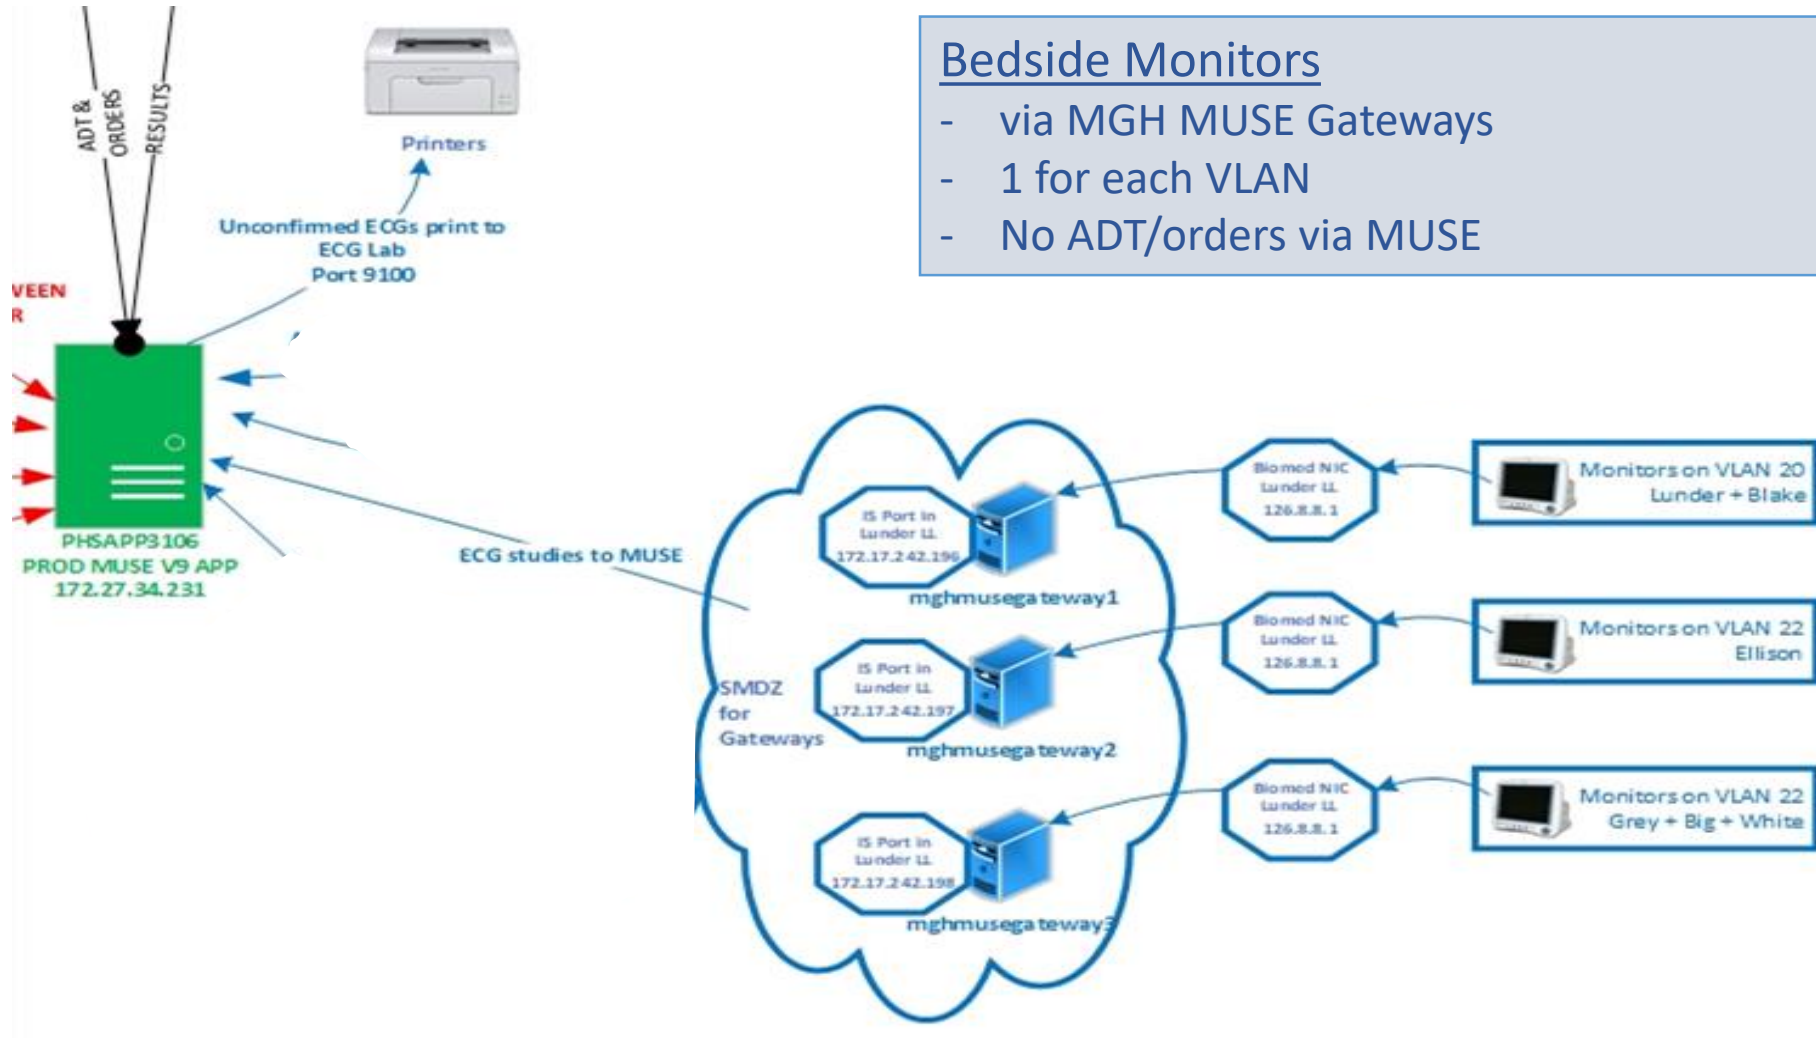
Bedside Monitors
- via MGH MUSE Gateways
- 1 for each VLAN
- No ADT/orders via MUSE

ADT & ORDERS

RESULTS

Printers

Unconfirmed ECGs print to ECG Lab Port 9100

VEEN
R

PHSAPP3106
PROD MUSE V9 APP
172.27.34.231

ECG studies to MUSE

SMDZ for Gateways

IS Port in Lunder LL
172.17.242.196
mghmusegateway1

IS Port in Lunder LL
172.17.242.197
mghmusegateway2

IS Port in Lunder LL
172.17.242.198
mghmusegateway3

Biomed NIC Lunder LL 126.8.8.1

Biomed NIC Lunder LL 126.8.8.1

Biomed NIC Lunder LL 126.8.8.1

Monitors on VLAN 20
Lunder + Blake

Monitors on VLAN 22
Ellison

Monitors on VLAN 22
Grey + Big + White